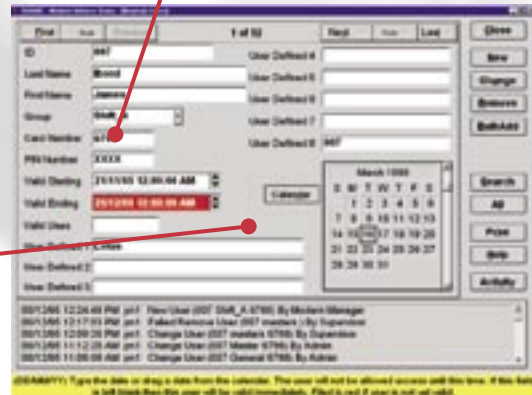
First Back 1 of 50 Next Last Close

ID 007 User Defined 4 New

Last Name Bond User Defined 5 Change

First Name James User Defined 6 Remove

Group User Defined 7 BulkAdd

Card Number 67 User Defined 8 007

PIN Number XXXX March 1999

Valid Starting 2/11/95 12:00:00 AM Calendar S M T W T F S

Valid Ending 2/11/95 12:00:00 AM 1 2 3 4 5 6

Valid Uses 7 8 9 10 11 12 13

User Defined 1 14 15 16 17 18 19 20

User Defined 2 21 22 23 24 25 26 27

User Defined 3 28 29 30 31

Search

All

Print

Help

Activity

00/12/95 12:24:49 PM pnl New User (007 Shift_A 6795) By Modern Manager
00/12/95 12:17:52 PM pnl Failed Remove User (007 Invalid) By Supervisor
00/12/95 12:09:29 PM pnl Change User (007 master 6795) By Supervisor
00/12/95 11:12:29 AM pnl Change User (007 Master 6795) By Admin
00/12/95 11:09:09 AM pnl Change User (007 General 6795) By Admin

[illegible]